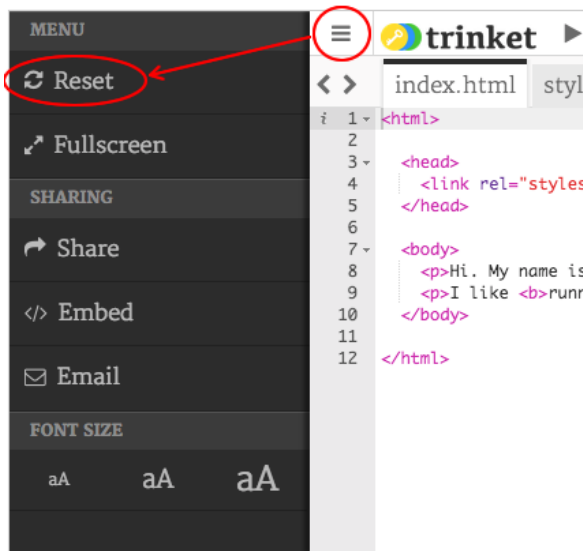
MENU

Reset

Fullscreen

SHARING

Share

</> Embed

Email

FONT SIZE

aA aA aA

trinket

< >

index.html

styl

i 1 <html>
2
3 <head>
4 <link rel="styles
5 </head>
6
7 <body>
8 <p>Hi. My name is
9 <p>I like <b>runn
10 </body>
11
12 </html>